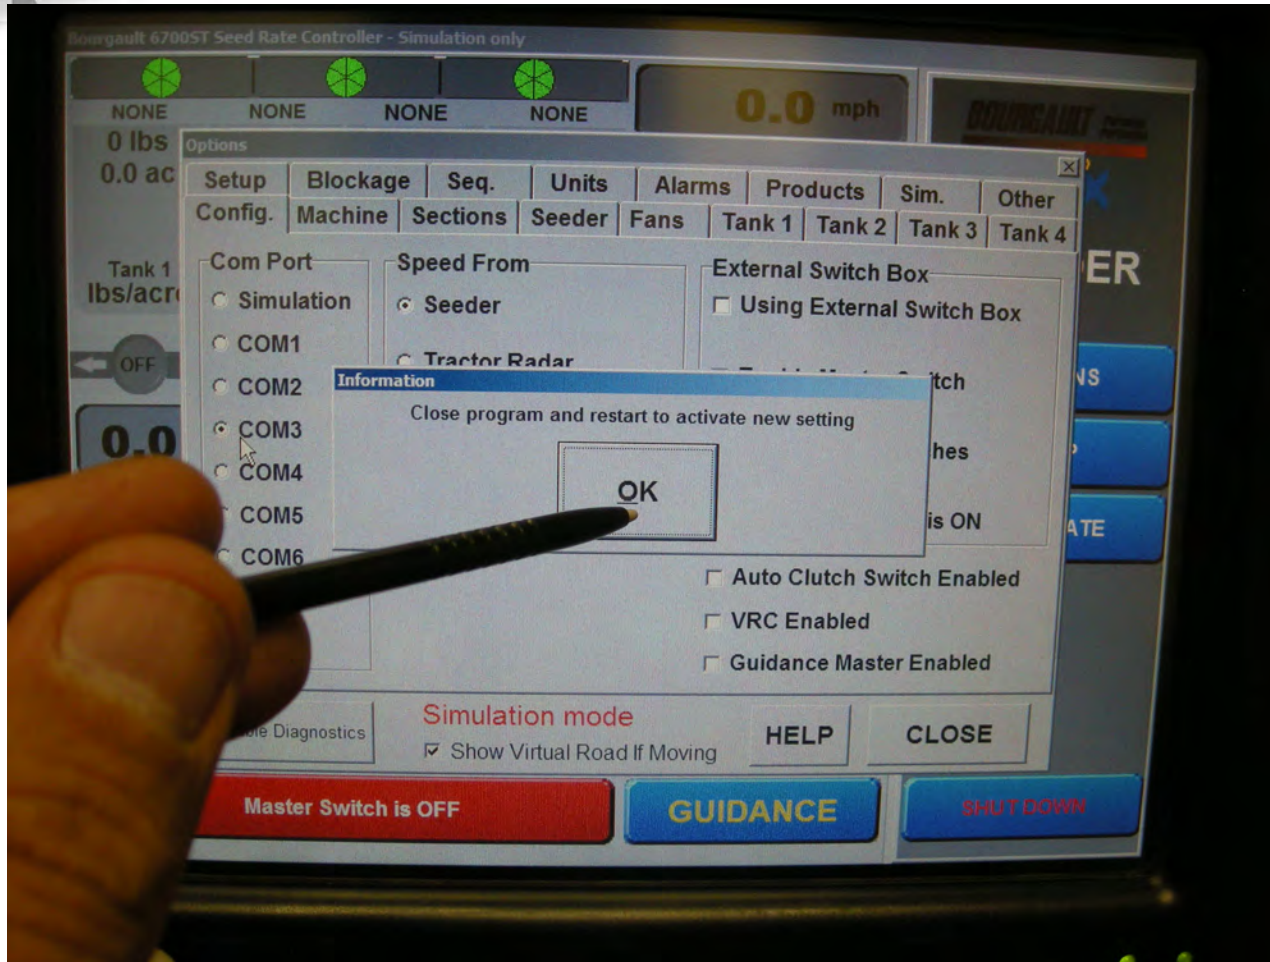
Bourgault 6700ST Seed Rate Controller - Simulation only

NONE NONE NONE NONE

0 lbs
0.0 ac

0.0 mph

BOURGAULT

Options

Setup | Blockage | Seq. | Units | Alarms | Products | Sim. | Other
Config. | Machine | Sections | Seeder | Fans | Tank 1 | Tank 2 | Tank 3 | Tank 4

Tank 1
lbs/acr

OFF

0.0

Com Port
Simulation
COM1
COM2
COM3
COM4
COM5
COM6

Speed From
Seeder
Tractor Radar

External Switch Box
Using External Switch Box
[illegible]itch
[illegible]hes
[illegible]is ON

ER
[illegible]NS
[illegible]ATE

Information
Close program and restart to activate new setting
OK

Auto Clutch Switch Enabled
VRC Enabled
Guidance Master Enabled

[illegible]le Diagnostics

Simulation mode
Show Virtual Road If Moving

HELP
CLOSE

Master Switch is OFF
GUIDANCE
SHUT DOWN